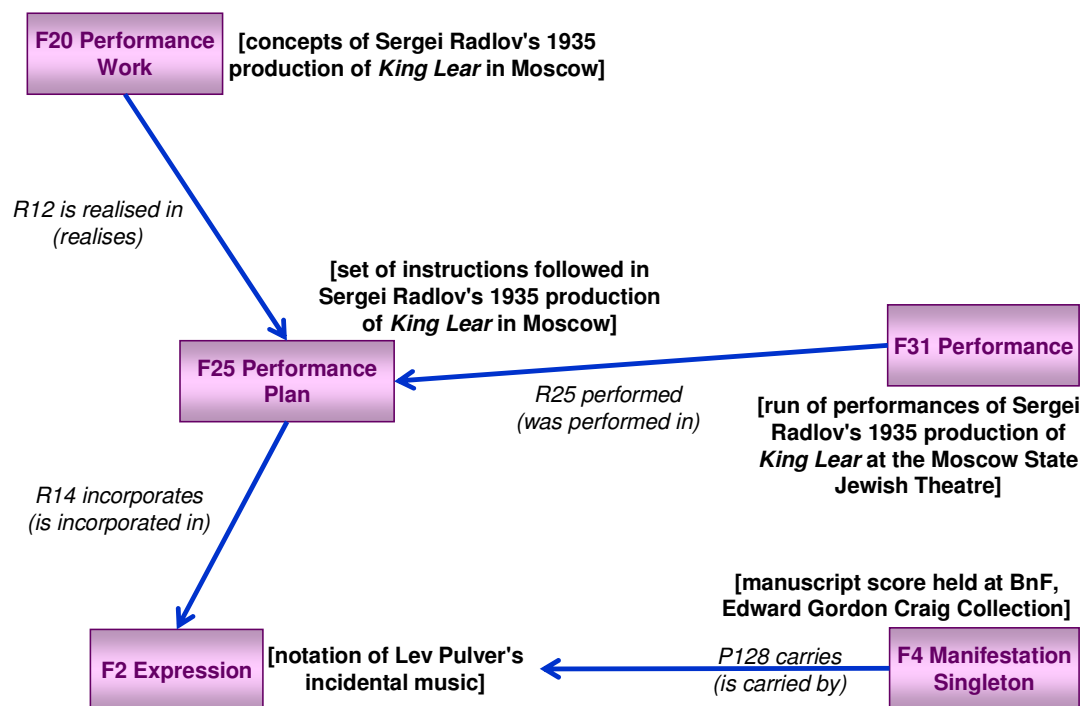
F20 Performance Work

[concepts of Sergei Radlov's 1935 production of *King Lear* in Moscow]

R12 is realised in (realises)

[set of instructions followed in Sergei Radlov's 1935 production of *King Lear* in Moscow]

F25 Performance Plan

F31 Performance

R25 performed (was performed in)

[run of performances of Sergei Radlov's 1935 production of *King Lear* at the Moscow State Jewish Theatre]

R14 incorporates (is incorporated in)

[manuscript score held at BnF, Edward Gordon Craig Collection]

F2 Expression

[notation of Lev Pulver's incidental music]

P128 carries (is carried by)

F4 Manifestation Singleton